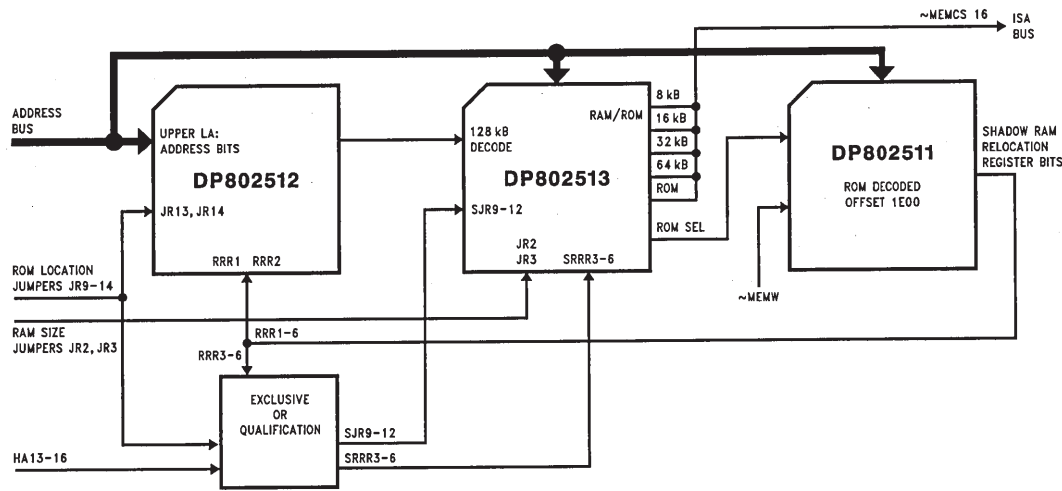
~MEMCS 16
ISA BUS

ADDRESS BUS

UPPER LA:
ADDRESS BITS
DP802512
JR13, JR14
RRR1 RRR2

128 kB DECODE
RAM/ROM
8 kB
16 kB
32 kB
64 kB
ROM
DP802513
SJR9-12
ROM SEL
JR2
JR3
SRRR3-6

DP802511
ROM DECODED
OFFSET 1E00
SHADOW RAM RELOCATION REGISTER BITS
~MEMW

ROM LOCATION JUMPERS JR9-14
RAM SIZE JUMPERS JR2, JR3
RRR1-6
RRR3-6

EXCLUSIVE
OR
QUALIFICATION
SJR9-12
SRRR3-6

HA13-16